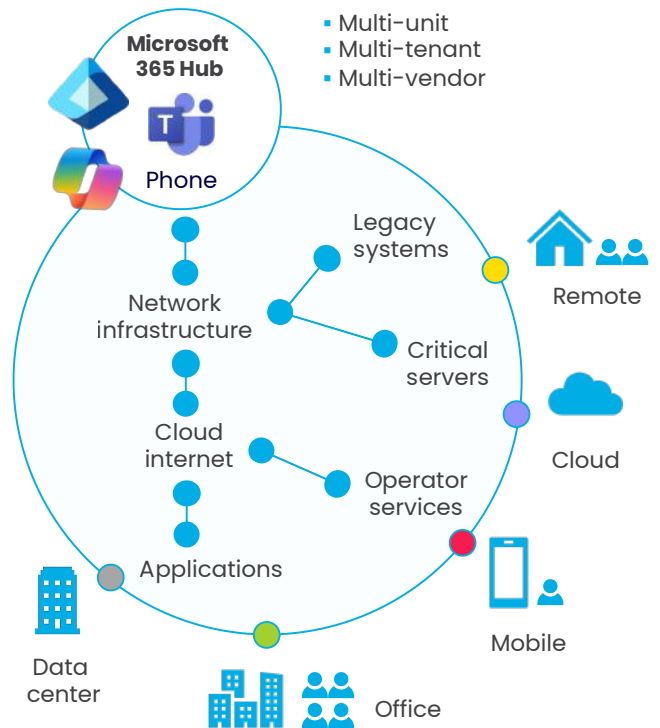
Multi-unit
Multi-tenant
Multi-vendor

Microsoft 365 Hub

Phone

Legacy systems

Network infrastructure

Critical servers

Cloud internet

Operator services

Applications

Remote

Cloud

Mobile

Data center

Office